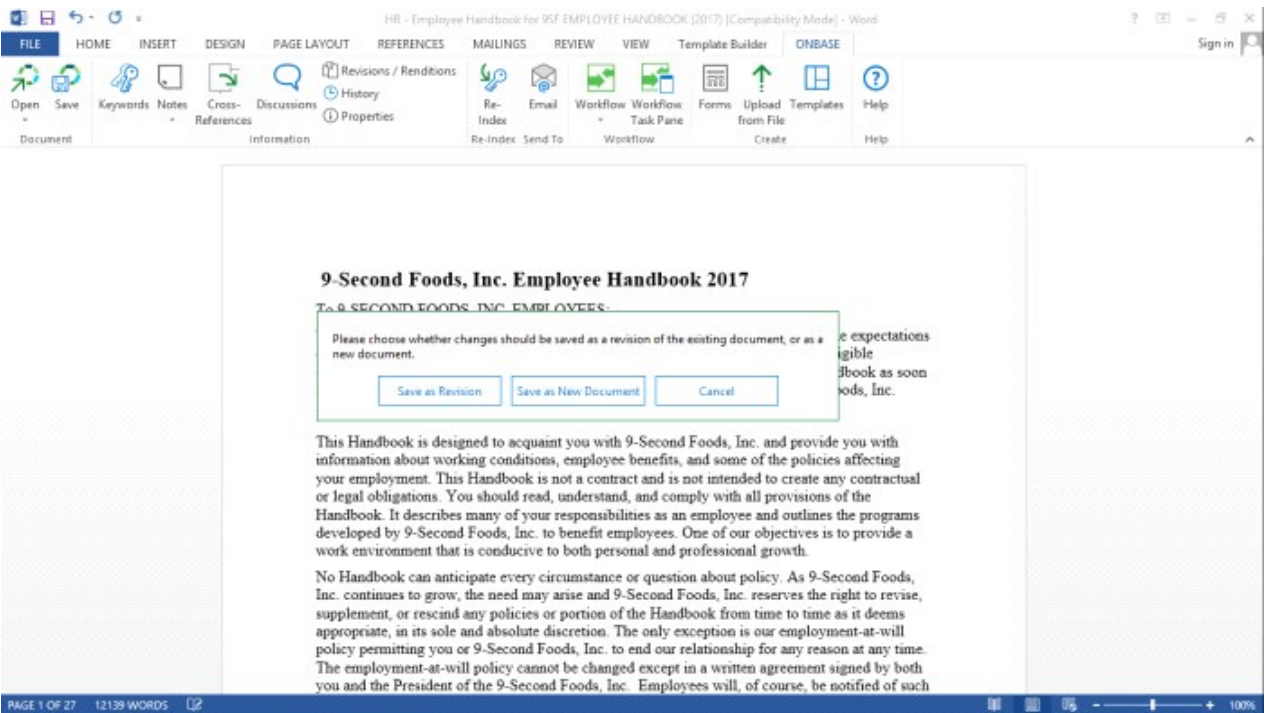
HR - Employee Handbook for 9SF EMPLOYEE HANDBOOK (2017) [Compatibility Mode] - Word

? Sign in

FILE HOME INSERT DESIGN PAGE LAYOUT REFERENCES MAILINGS REVIEW VIEW Template Builder ONBASE

Open Save Keywords Notes Cross-References Discussions Revisions / Renditions History Properties Re-Index Email Workflow Workflow Task Pane Forms Upload from File Templates Help

Document Information Re-Index Send To Workflow Create Help

9-Second Foods, Inc. Employee Handbook 2017

To 9 SECOND FOODS, INC. EMPLOYEES:

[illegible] e expectations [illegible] igible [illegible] dbook as soon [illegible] ods, Inc.

Please choose whether changes should be saved as a revision of the existing document, or as a new document.

Save as Revision Save as New Document Cancel

This Handbook is designed to acquaint you with 9-Second Foods, Inc. and provide you with information about working conditions, employee benefits, and some of the policies affecting your employment. This Handbook is not a contract and is not intended to create any contractual or legal obligations. You should read, understand, and comply with all provisions of the Handbook. It describes many of your responsibilities as an employee and outlines the programs developed by 9-Second Foods, Inc. to benefit employees. One of our objectives is to provide a work environment that is conducive to both personal and professional growth.

No Handbook can anticipate every circumstance or question about policy. As 9-Second Foods, Inc. continues to grow, the need may arise and 9-Second Foods, Inc. reserves the right to revise, supplement, or rescind any policies or portion of the Handbook from time to time as it deems appropriate, in its sole and absolute discretion. The only exception is our employment-at-will policy permitting you or 9-Second Foods, Inc. to end our relationship for any reason at any time. The employment-at-will policy cannot be changed except in a written agreement signed by both you and the President of the 9-Second Foods, Inc. Employees will, of course, be notified of such

PAGE 1 OF 27 12139 WORDS 100%